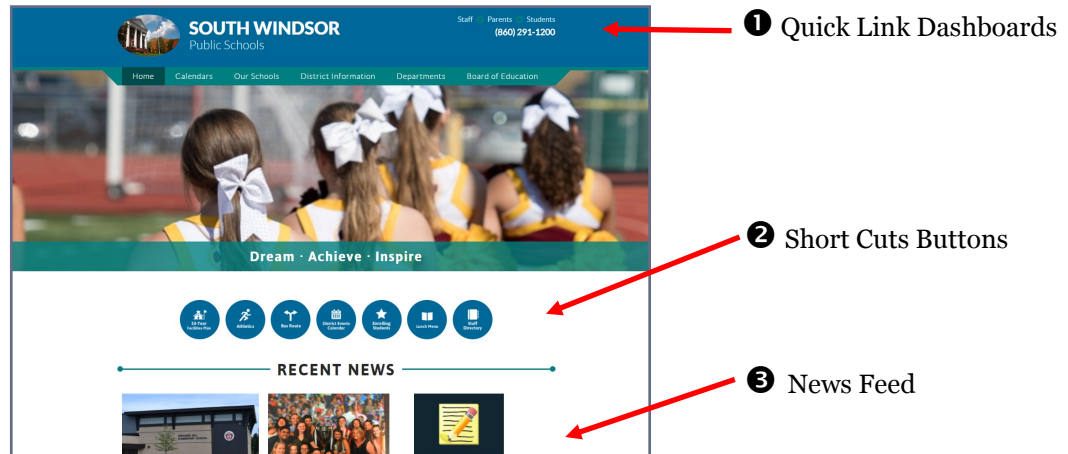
SOUTH WINDSOR
Public Schools

Staff Parents Students
(860) 291-1200

❶ Quick Link Dashboards

Home Calendars Our Schools District Information Departments Board of Education

Dream · Achieve · Inspire

❷ Short Cuts Buttons

10-Year Facilities Plan Athletics Bus Route District Events Calendar Enrolling Students Lunch Menu Staff Directory

RECENT NEWS

❸ News Feed